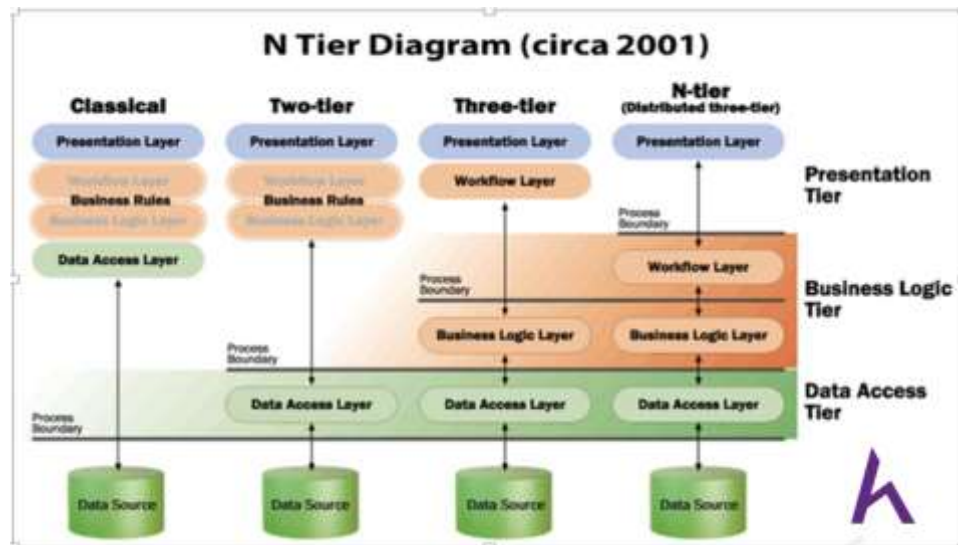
N Tier Diagram (circa 2001)

Classical

Presentation Layer

Workflow Layer

Business Rules

Business Logic Layer

Data Access Layer

Process Boundary

Data Source

Two-tier

Presentation Layer

Workflow Layer

Business Rules

Business Logic Layer

Process Boundary

Data Access Layer

Data Source

Three-tier

Presentation Layer

Workflow Layer

Process Boundary

Business Logic Layer

Data Access Layer

Data Source

N-tier
(Distributed three-tier)

Presentation Layer

Process Boundary

Workflow Layer

Business Logic Layer

Data Access Layer

Data Source

Presentation Tier

Business Logic Tier

Data Access Tier